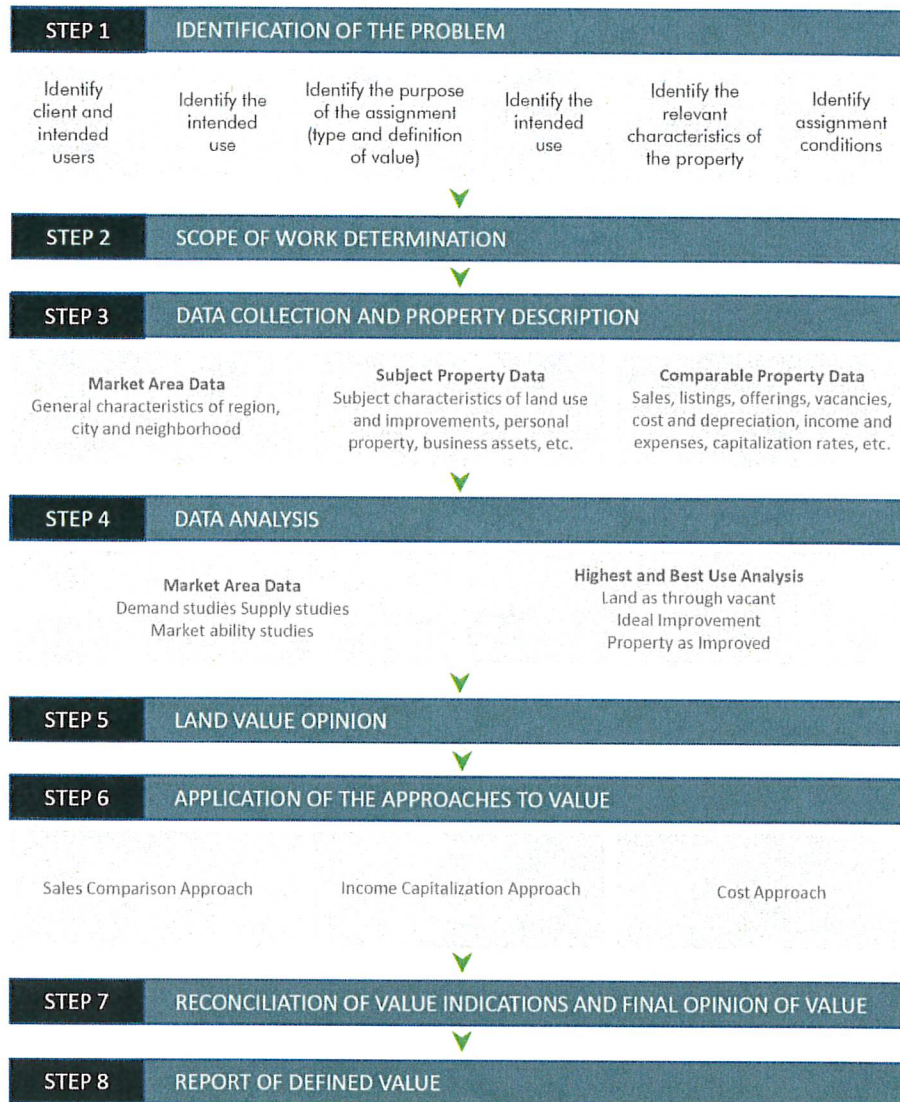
STEP 1 IDENTIFICATION OF THE PROBLEM

Identify client and intended users

Identify the intended use

Identify the purpose of the assignment (type and definition of value)

Identify the intended use

Identify the relevant characteristics of the property

Identify assignment conditions

STEP 2 SCOPE OF WORK DETERMINATION

STEP 3 DATA COLLECTION AND PROPERTY DESCRIPTION

**Market Area Data**
General characteristics of region, city and neighborhood

**Subject Property Data**
Subject characteristics of land use and improvements, personal property, business assets, etc.

**Comparable Property Data**
Sales, listings, offerings, vacancies, cost and depreciation, income and expenses, capitalization rates, etc.

STEP 4 DATA ANALYSIS

**Market Area Data**
Demand studies Supply studies
Market ability studies

**Highest and Best Use Analysis**
Land as through vacant
Ideal Improvement
Property as Improved

STEP 5 LAND VALUE OPINION

STEP 6 APPLICATION OF THE APPROACHES TO VALUE

Sales Comparison Approach

Income Capitalization Approach

Cost Approach

STEP 7 RECONCILIATION OF VALUE INDICATIONS AND FINAL OPINION OF VALUE

STEP 8 REPORT OF DEFINED VALUE